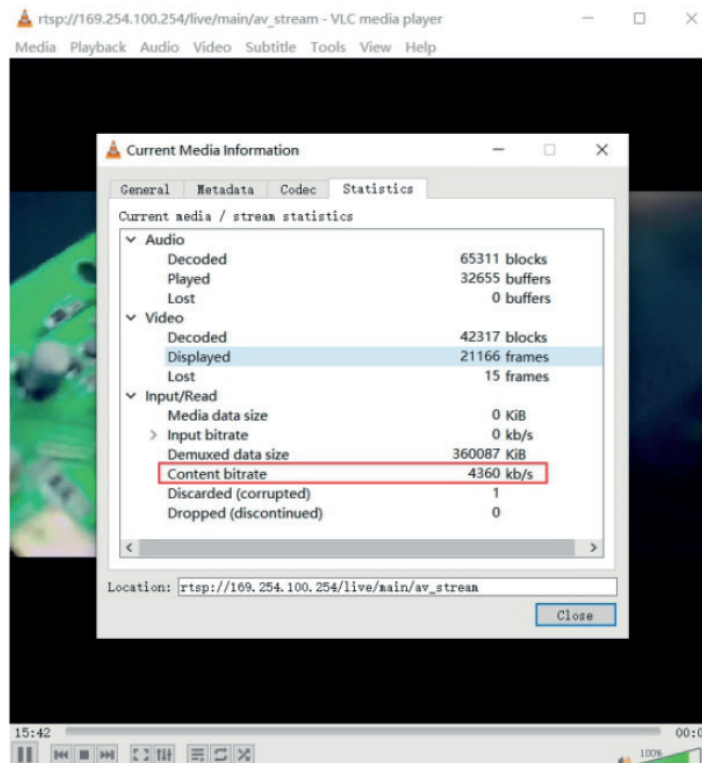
rtsp://169.254.100.254/live/main/av_stream - VLC media player

Media Playback Audio Video Subtitle Tools View Help

Current Media Information

General Metadata Codec Statistics

Current media / stream statistics

| | |
|---|---|
| Audio | |
| Decoded | 65311 blocks |
| Played | 32655 buffers |
| Lost | 0 buffers |
| Video | |
| Decoded | 42317 blocks |
| Displayed | 21166 frames |
| Lost | 15 frames |
| Input/Read | |
| Media data size | 0 KiB |
| Input bitrate | 0 kb/s |
| Demuxed data size | 360087 KiB |
| Content bitrate | 4360 kb/s |
| Discarded (corrupted) | 1 |
| Dropped (discontinued) | 0 |

Location: rtsp://169.254.100.254/live/main/av_stream

Close

15:42

00:0

100%